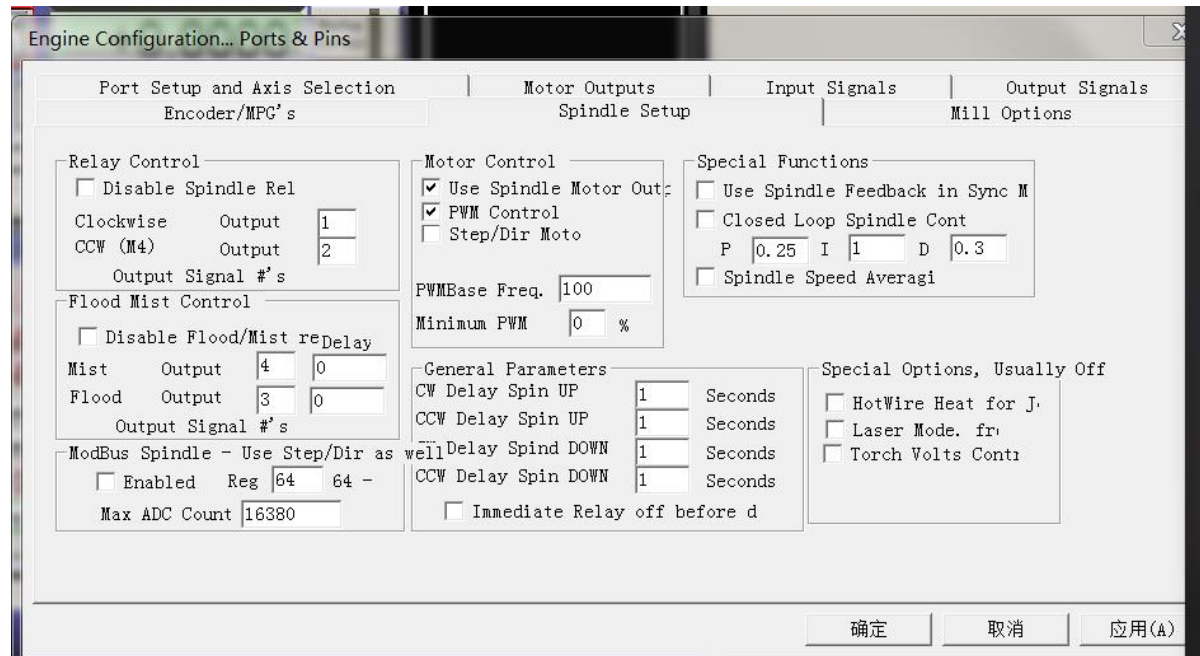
Engine Configuration... Ports & Pins

Port Setup and Axis Selection | Motor Outputs | Input Signals | Output Signals
Encoder/MPG's | Spindle Setup | Mill Options

Relay Control
Disable Spindle Rel
Clockwise Output 1
CCW (M4) Output 2
Output Signal #'s

Flood Mist Control
Disable Flood/Mist re Delay
Mist Output 4 0
Flood Output 3 0
Output Signal #'s

ModBus Spindle - Use Step/Dir as well
Enabled Reg 64 64 -
Max ADC Count 16380

Motor Control
Use Spindle Motor Outp
PWM Control
Step/Dir Moto

PWMBase Freq. 100
Minimum PWM 0 %

General Parameters
CW Delay Spin UP 1 Seconds
CCW Delay Spin UP 1 Seconds
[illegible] Delay Spind DOWN 1 Seconds
CCW Delay Spin DOWN 1 Seconds
Immediate Relay off before d

Special Functions
Use Spindle Feedback in Sync M
Closed Loop Spindle Cont
P 0.25 I 1 D 0.3
Spindle Speed Averagi

Special Options, Usually Off
HotWire Heat for J
Laser Mode. fr
Torch Volts Contr

确定 取消 应用(A)